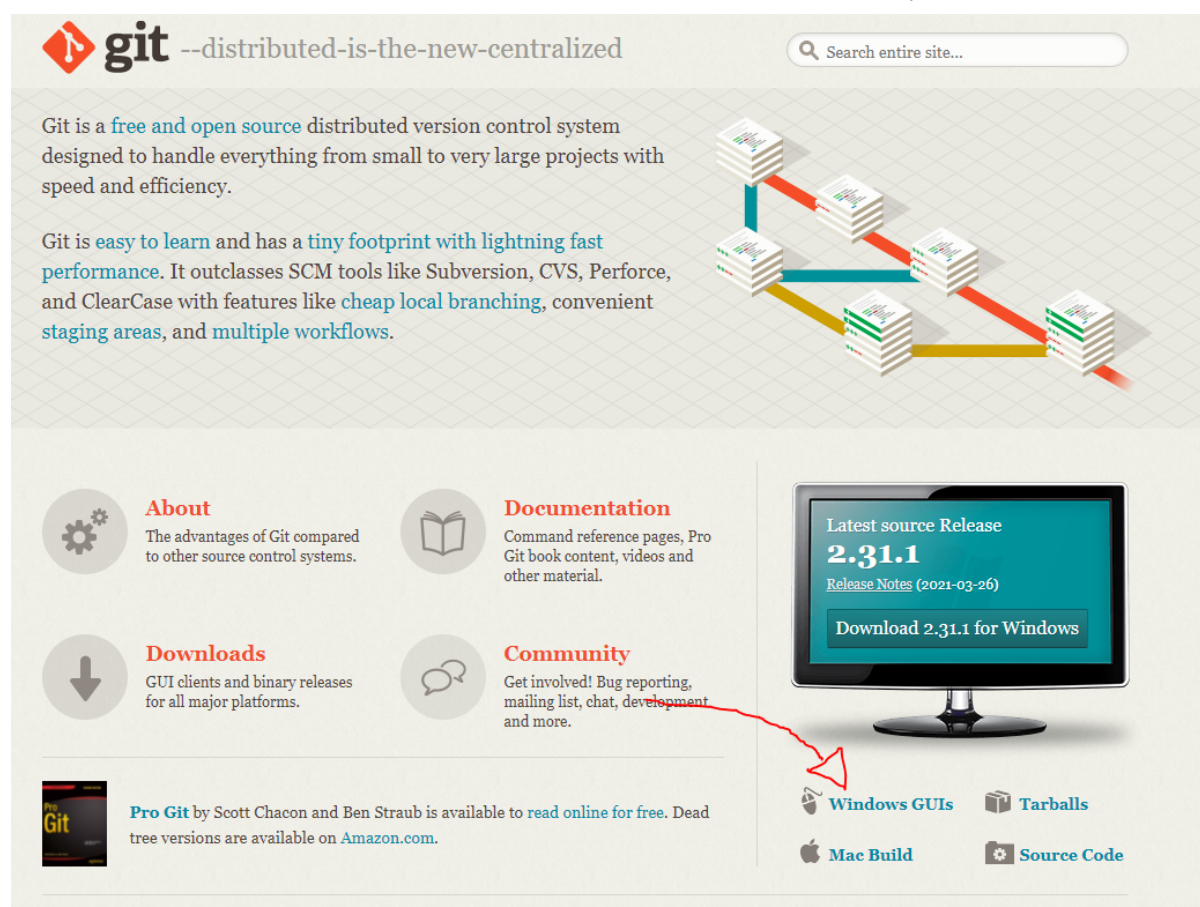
git --distributed-is-the-new-centralized

Search entire site...

Git is a free and open source distributed version control system designed to handle everything from small to very large projects with speed and efficiency.

Git is easy to learn and has a tiny footprint with lightning fast performance. It outclasses SCM tools like Subversion, CVS, Perforce, and ClearCase with features like cheap local branching, convenient staging areas, and multiple workflows.

About
The advantages of Git compared to other source control systems.

Documentation
Command reference pages, Pro Git book content, videos and other material.

Downloads
GUI clients and binary releases for all major platforms.

Community
Get involved! Bug reporting, mailing list, chat, development and more.

Latest source Release
2.31.1
Release Notes (2021-03-26)
Download 2.31.1 for Windows

Pro Git

Pro Git by Scott Chacon and Ben Straub is available to read online for free. Dead tree versions are available on Amazon.com.

Windows GUIs
Tarballs
Mac Build
Source Code